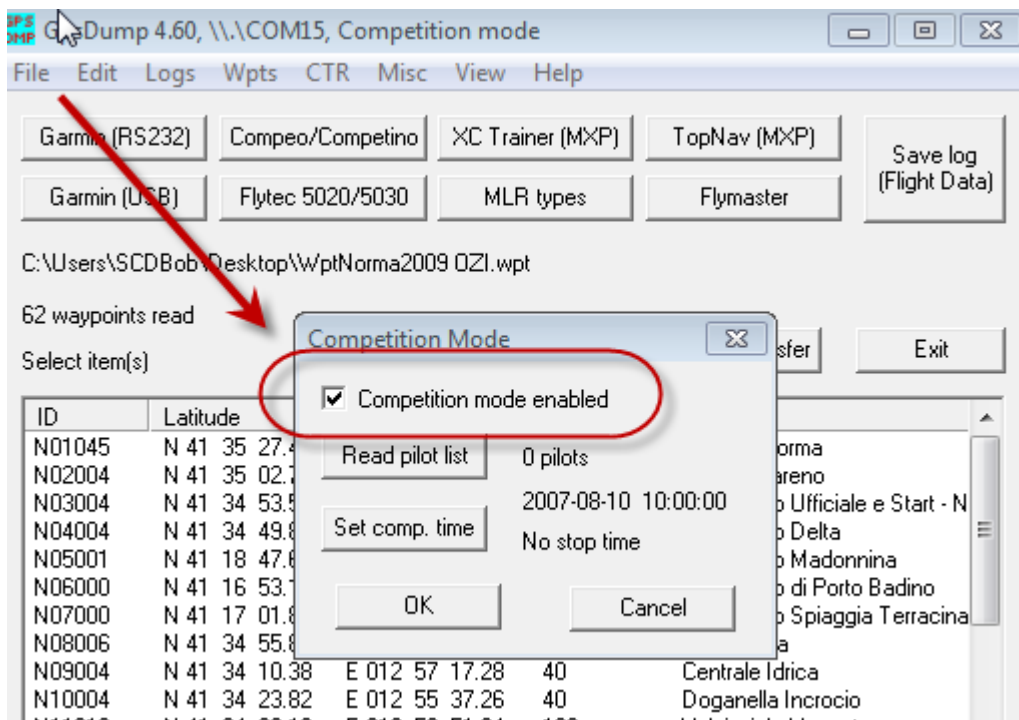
GPS DMP G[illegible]Dump 4.60, \\.\COM15, Competition mode

File Edit Logs Wpts CTR Misc View Help

Garmin (RS232) Compeo/Competino XC Trainer (MXP) TopNav (MXP) Save log (Flight Data)

Garmin (USB) Flytec 5020/5030 MLR types Flymaster

C:\Users\SCDBob\Desktop\WptNorma2009 OZI.wpt

62 waypoints read

Select item(s)

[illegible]sfer Exit

Competition Mode

☑ Competition mode enabled

Read pilot list 0 pilots

2007-08-10 10:00:00

Set comp. time No stop time

OK Cancel

| ID | Latitude | | | |
|---|---|---|---|---|
| N01045 | N 41 35 27.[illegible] | | | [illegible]orma |
| N02004 | N 41 35 02.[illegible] | | | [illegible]areno |
| N03004 | N 41 34 53.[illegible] | | | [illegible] Ufficiale e Start - N |
| N04004 | N 41 34 49.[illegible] | | | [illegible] Delta |
| N05001 | N 41 18 47.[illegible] | | | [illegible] Madonnina |
| N06000 | N 41 16 53.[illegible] | | | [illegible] di Porto Badino |
| N07000 | N 41 17 01.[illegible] | | | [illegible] Spiaggia Terracina |
| N08006 | N 41 34 55.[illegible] | | | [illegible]a |
| N09004 | N 41 34 10.38 | E 012 57 17.28 | 40 | Centrale Idrica |
| N10004 | N 41 34 23.82 | E 012 55 37.26 | 40 | Doganella Incrocio |